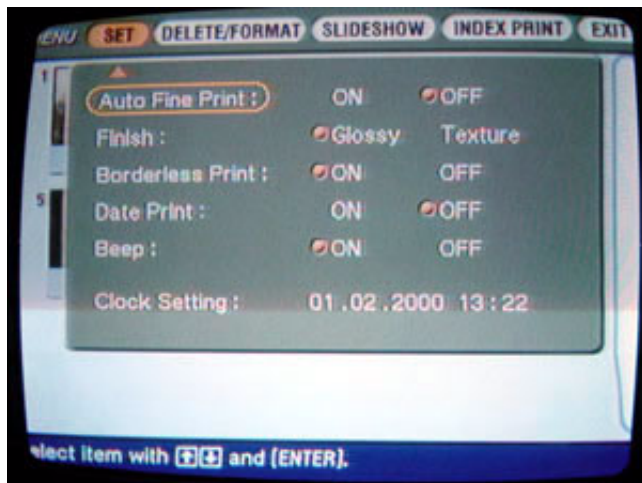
ENU SET DELETE/FORMAT SLIDESHOW INDEX PRINT EXIT

1

5

Auto Fine Print : ON OFF

Finish : Glossy Texture

Borderless Print : ON OFF

Date Print : ON OFF

Beep : ON OFF

Clock Setting : 01 . 02 . 2000 13 : 22

elect item with ⬆⬇ and [ENTER].